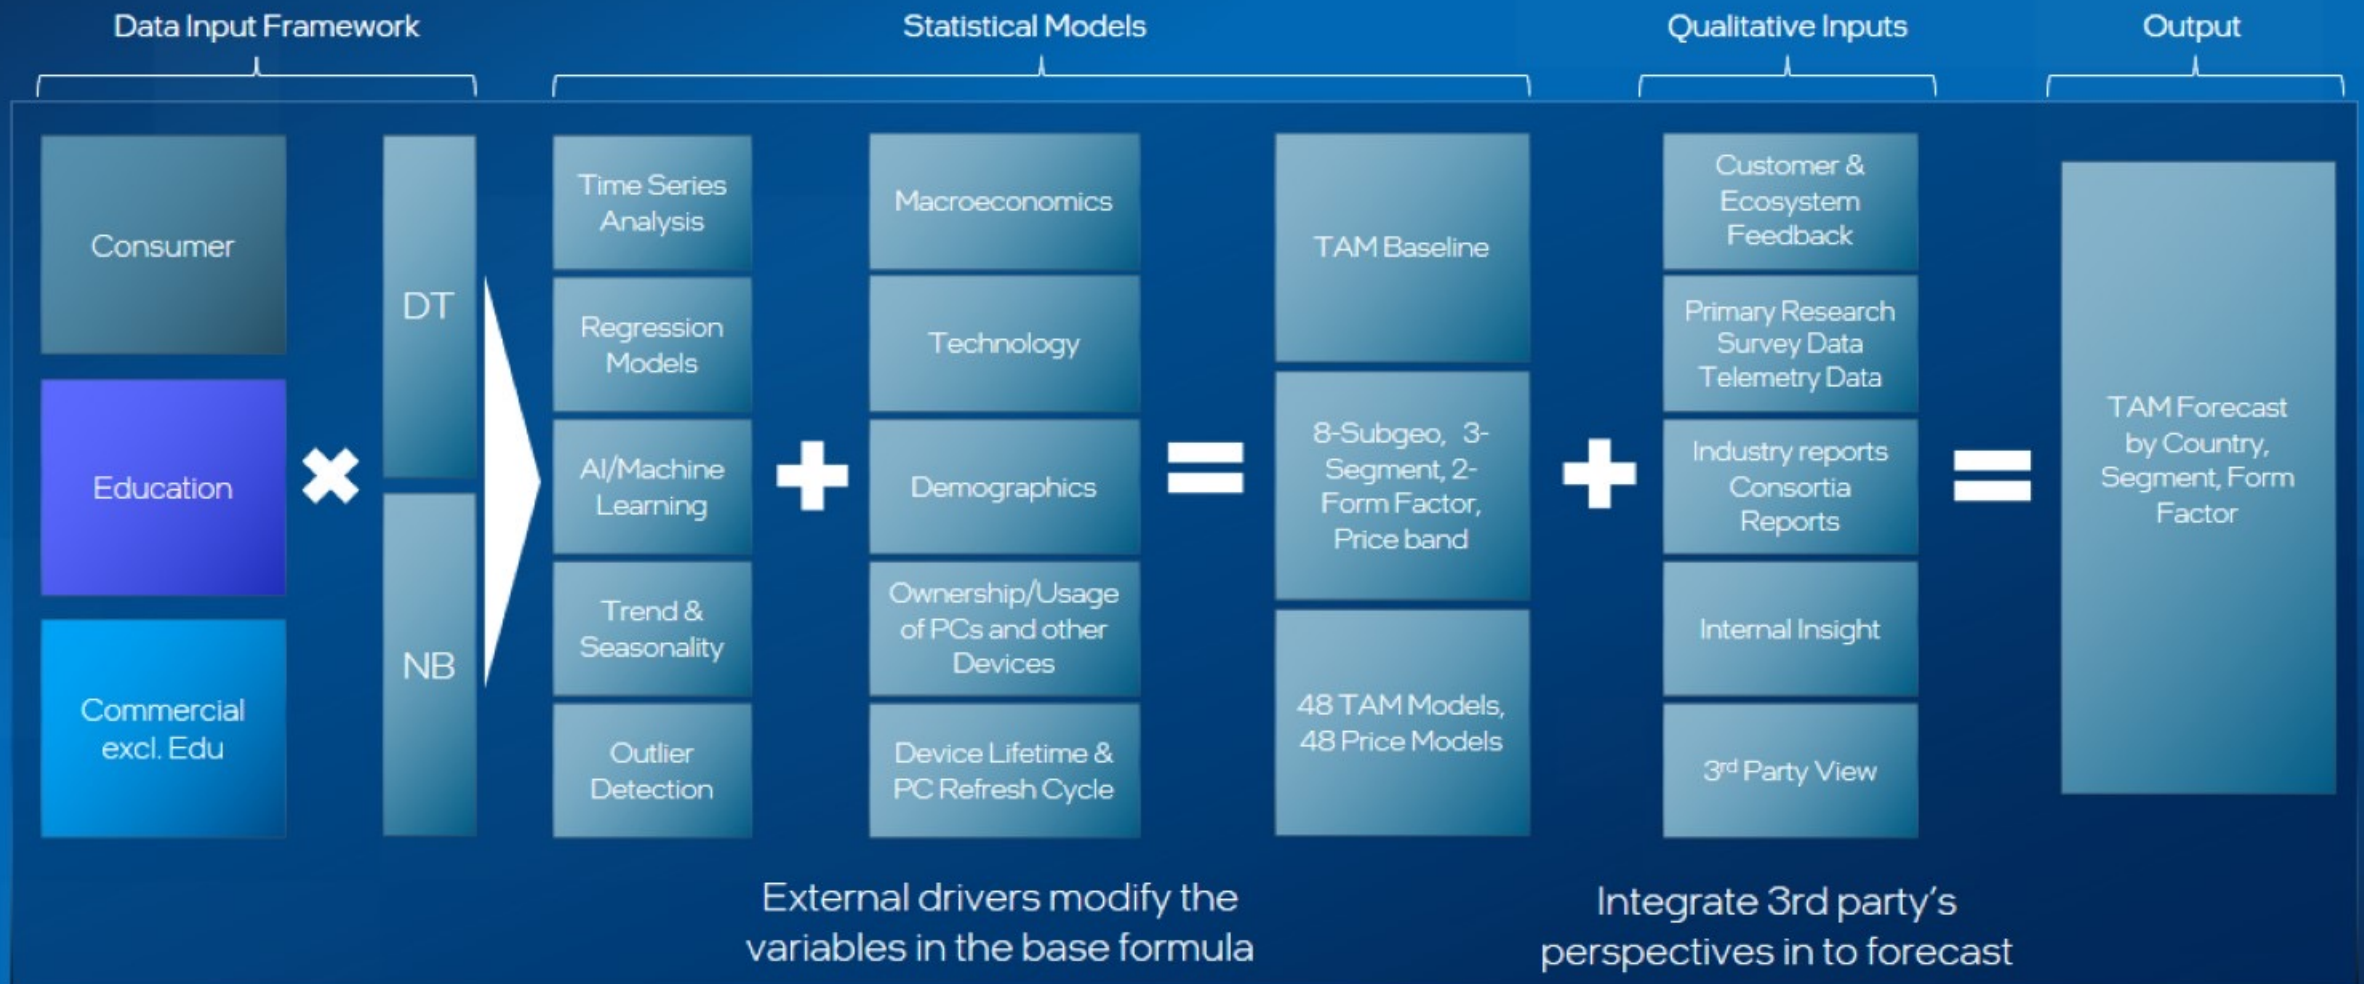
Data Input Framework

Statistical Models

Qualitative Inputs

Output

Consumer

Education

Commercial excl. Edu

DT

NB

Time Series Analysis

Regression Models

AI/Machine Learning

Trend & Seasonality

Outlier Detection

Macroeconomics

Technology

Demographics

Ownership/Usage of PCs and other Devices

Device Lifetime & PC Refresh Cycle

TAM Baseline

8-Subgeo, 3-Segment, 2-Form Factor, Price band

48 TAM Models, 48 Price Models

Customer & Ecosystem Feedback

Primary Research Survey Data Telemetry Data

Industry reports Consortia Reports

Internal Insight

3$^{rd}$ Party View

TAM Forecast by Country, Segment, Form Factor

External drivers modify the variables in the base formula

Integrate 3rd party's perspectives in to forecast